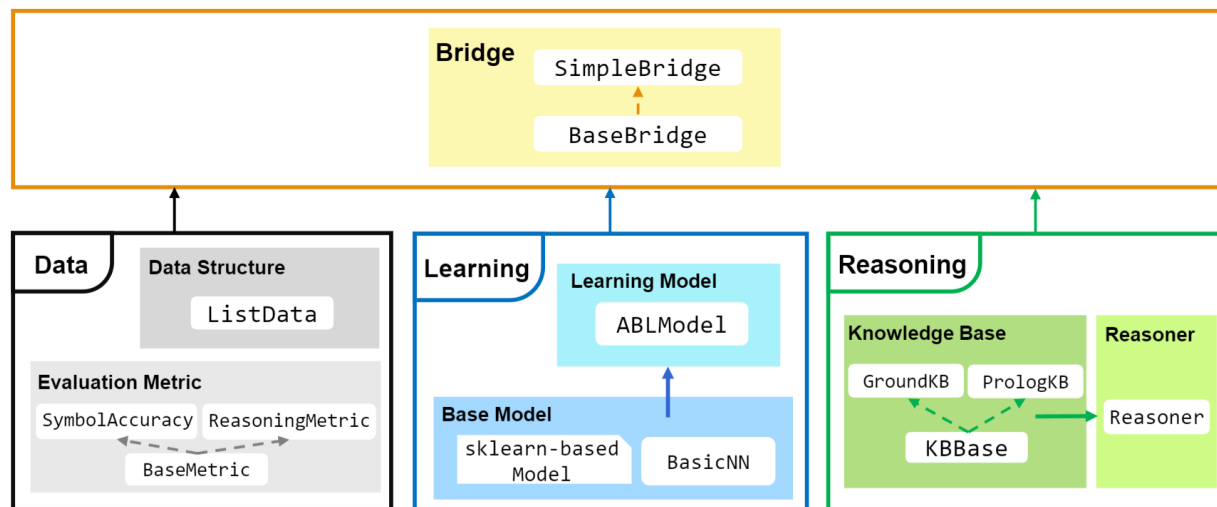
Bridge
SimpleBridge
BaseBridge

Data
Data Structure
ListData
Evaluation Metric
SymbolAccuracy
ReasoningMetric
BaseMetric

Learning
Learning Model
ABLModel
Base Model
sklearn-based Model
BasicNN

Reasoning
Knowledge Base
GroundKB
PrologKB
KBBase
Reasoner
Reasoner